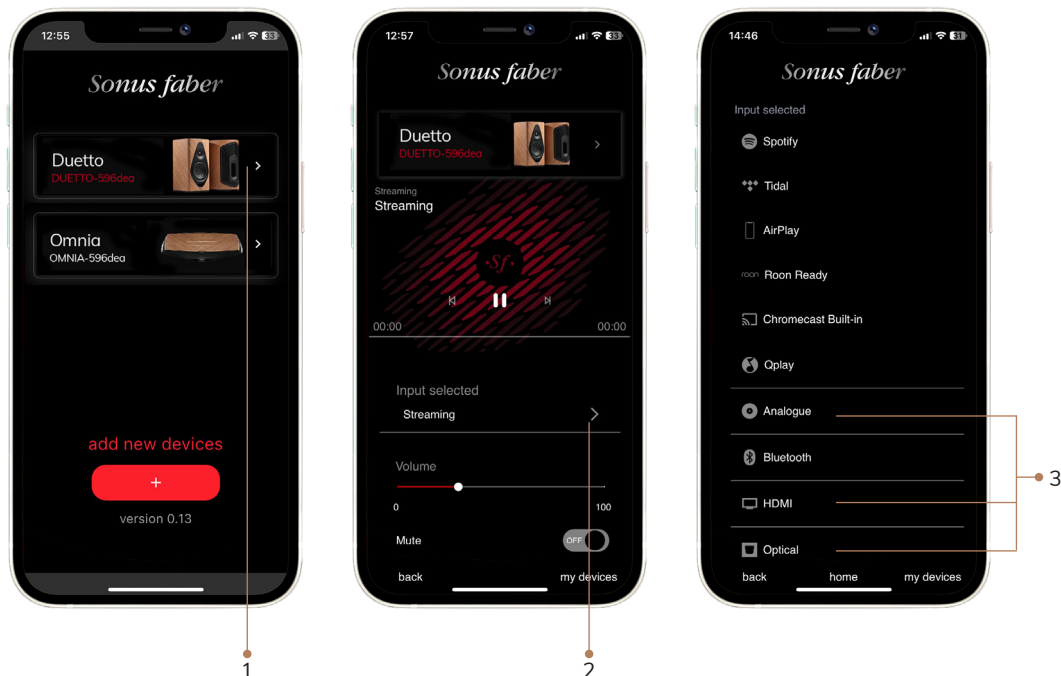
12:55

33

Sonus faber

Duetto
DUETTO-596dea

Omnia
OMNIA-596dea

add new devices

+

version 0.13

1

12:57

33

Sonus faber

Duetto
DUETTO-596dea

Streaming
Streaming

Sf

00:00 00:00

Input selected
Streaming

Volume

0 100

Mute OFF

back my devices

2

14:46

31

Sonus faber

Input selected

Spotify

Tidal

AirPlay

roon Roon Ready

Chromecast Built-in

Qplay

Analogue

Bluetooth

HDMI

Optical

back home my devices

3